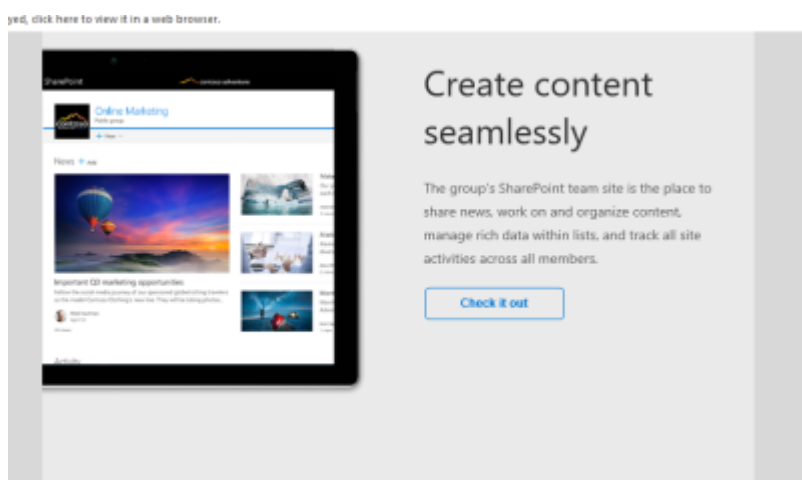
yed, click here to view it in a web browser.

SharePoint

Online Marketing

News

Important Q3 marketing opportunities

Activity

Create content seamlessly

The group's SharePoint team site is the place to share news, work on and organize content, manage rich data within lists, and track all site activities across all members.

Check it out